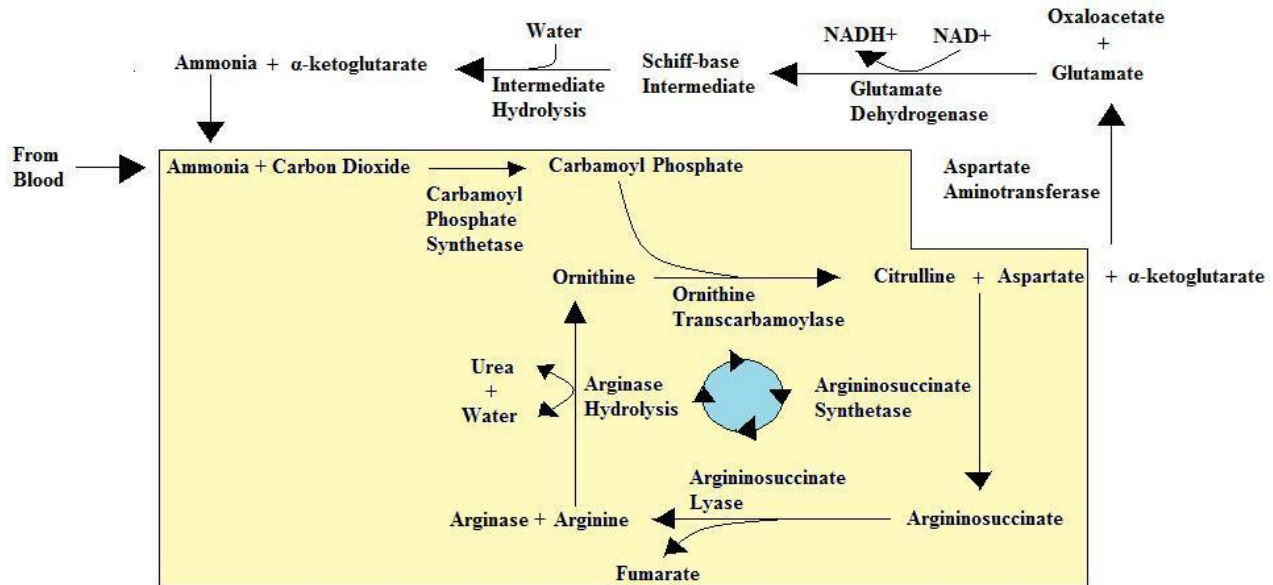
Oxaloacetate
+
Glutamate

NADH+ NAD+

Glutamate
Dehydrogenase

Schiff-base
Intermediate

Water

Intermediate
Hydrolysis

Ammonia + α-ketoglutarate

From
Blood

Ammonia + Carbon Dioxide

Carbamoyl
Phosphate
Synthetase

Carbamoyl Phosphate

Aspartate
Aminotransferase

Ornithine

Ornithine
Transcarbamoylase

Citrulline + Aspartate + α-ketoglutarate

Urea
+
Water

Arginase
Hydrolysis

Argininosuccinate
Synthetase

Argininosuccinate
Lyase

Arginase + Arginine

Argininosuccinate

Fumarate